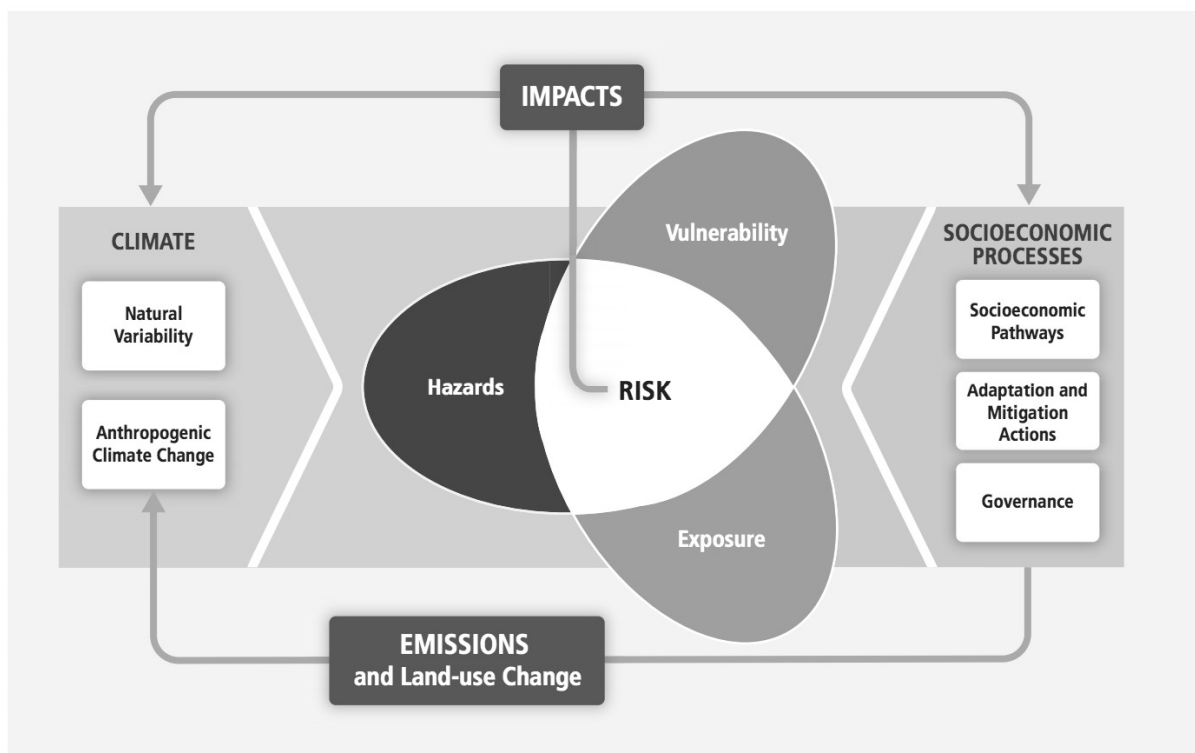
IMPACTS

CLIMATE

Natural Variability

Anthropogenic Climate Change

Vulnerability

Hazards

RISK

Exposure

SOCIOECONOMIC PROCESSES

Socioeconomic Pathways

Adaptation and Mitigation Actions

Governance

EMISSIONS and Land-use Change